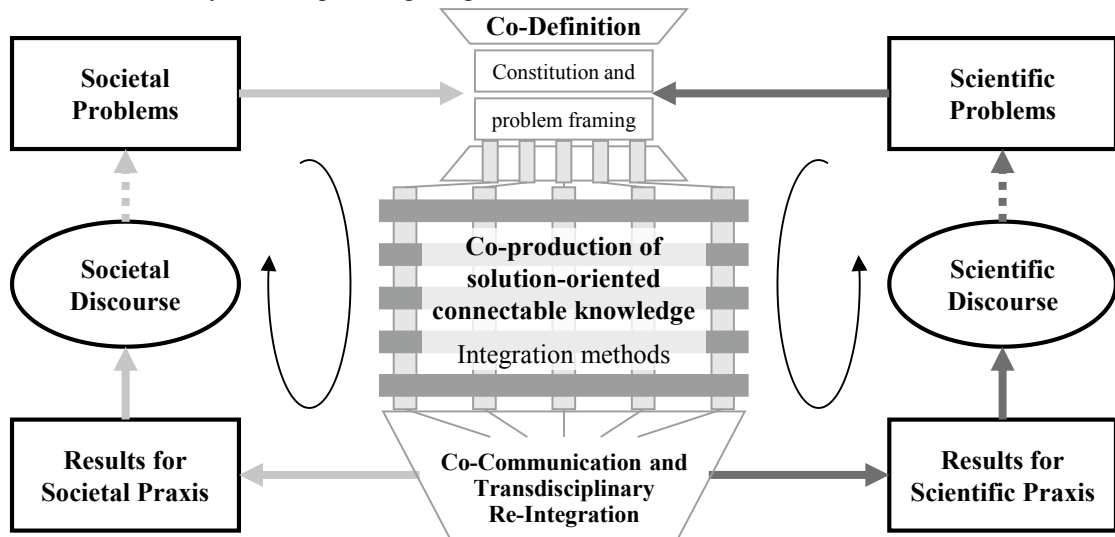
Co-Definition

Constitution and

problem framing

Societal Problems

Scientific Problems

Societal Discourse

Co-production of solution-oriented connectable knowledge

Integration methods

Scientific Discourse

Results for Societal Praxis

Co-Communication and Transdisciplinary Re-Integration

Results for Scientific Praxis